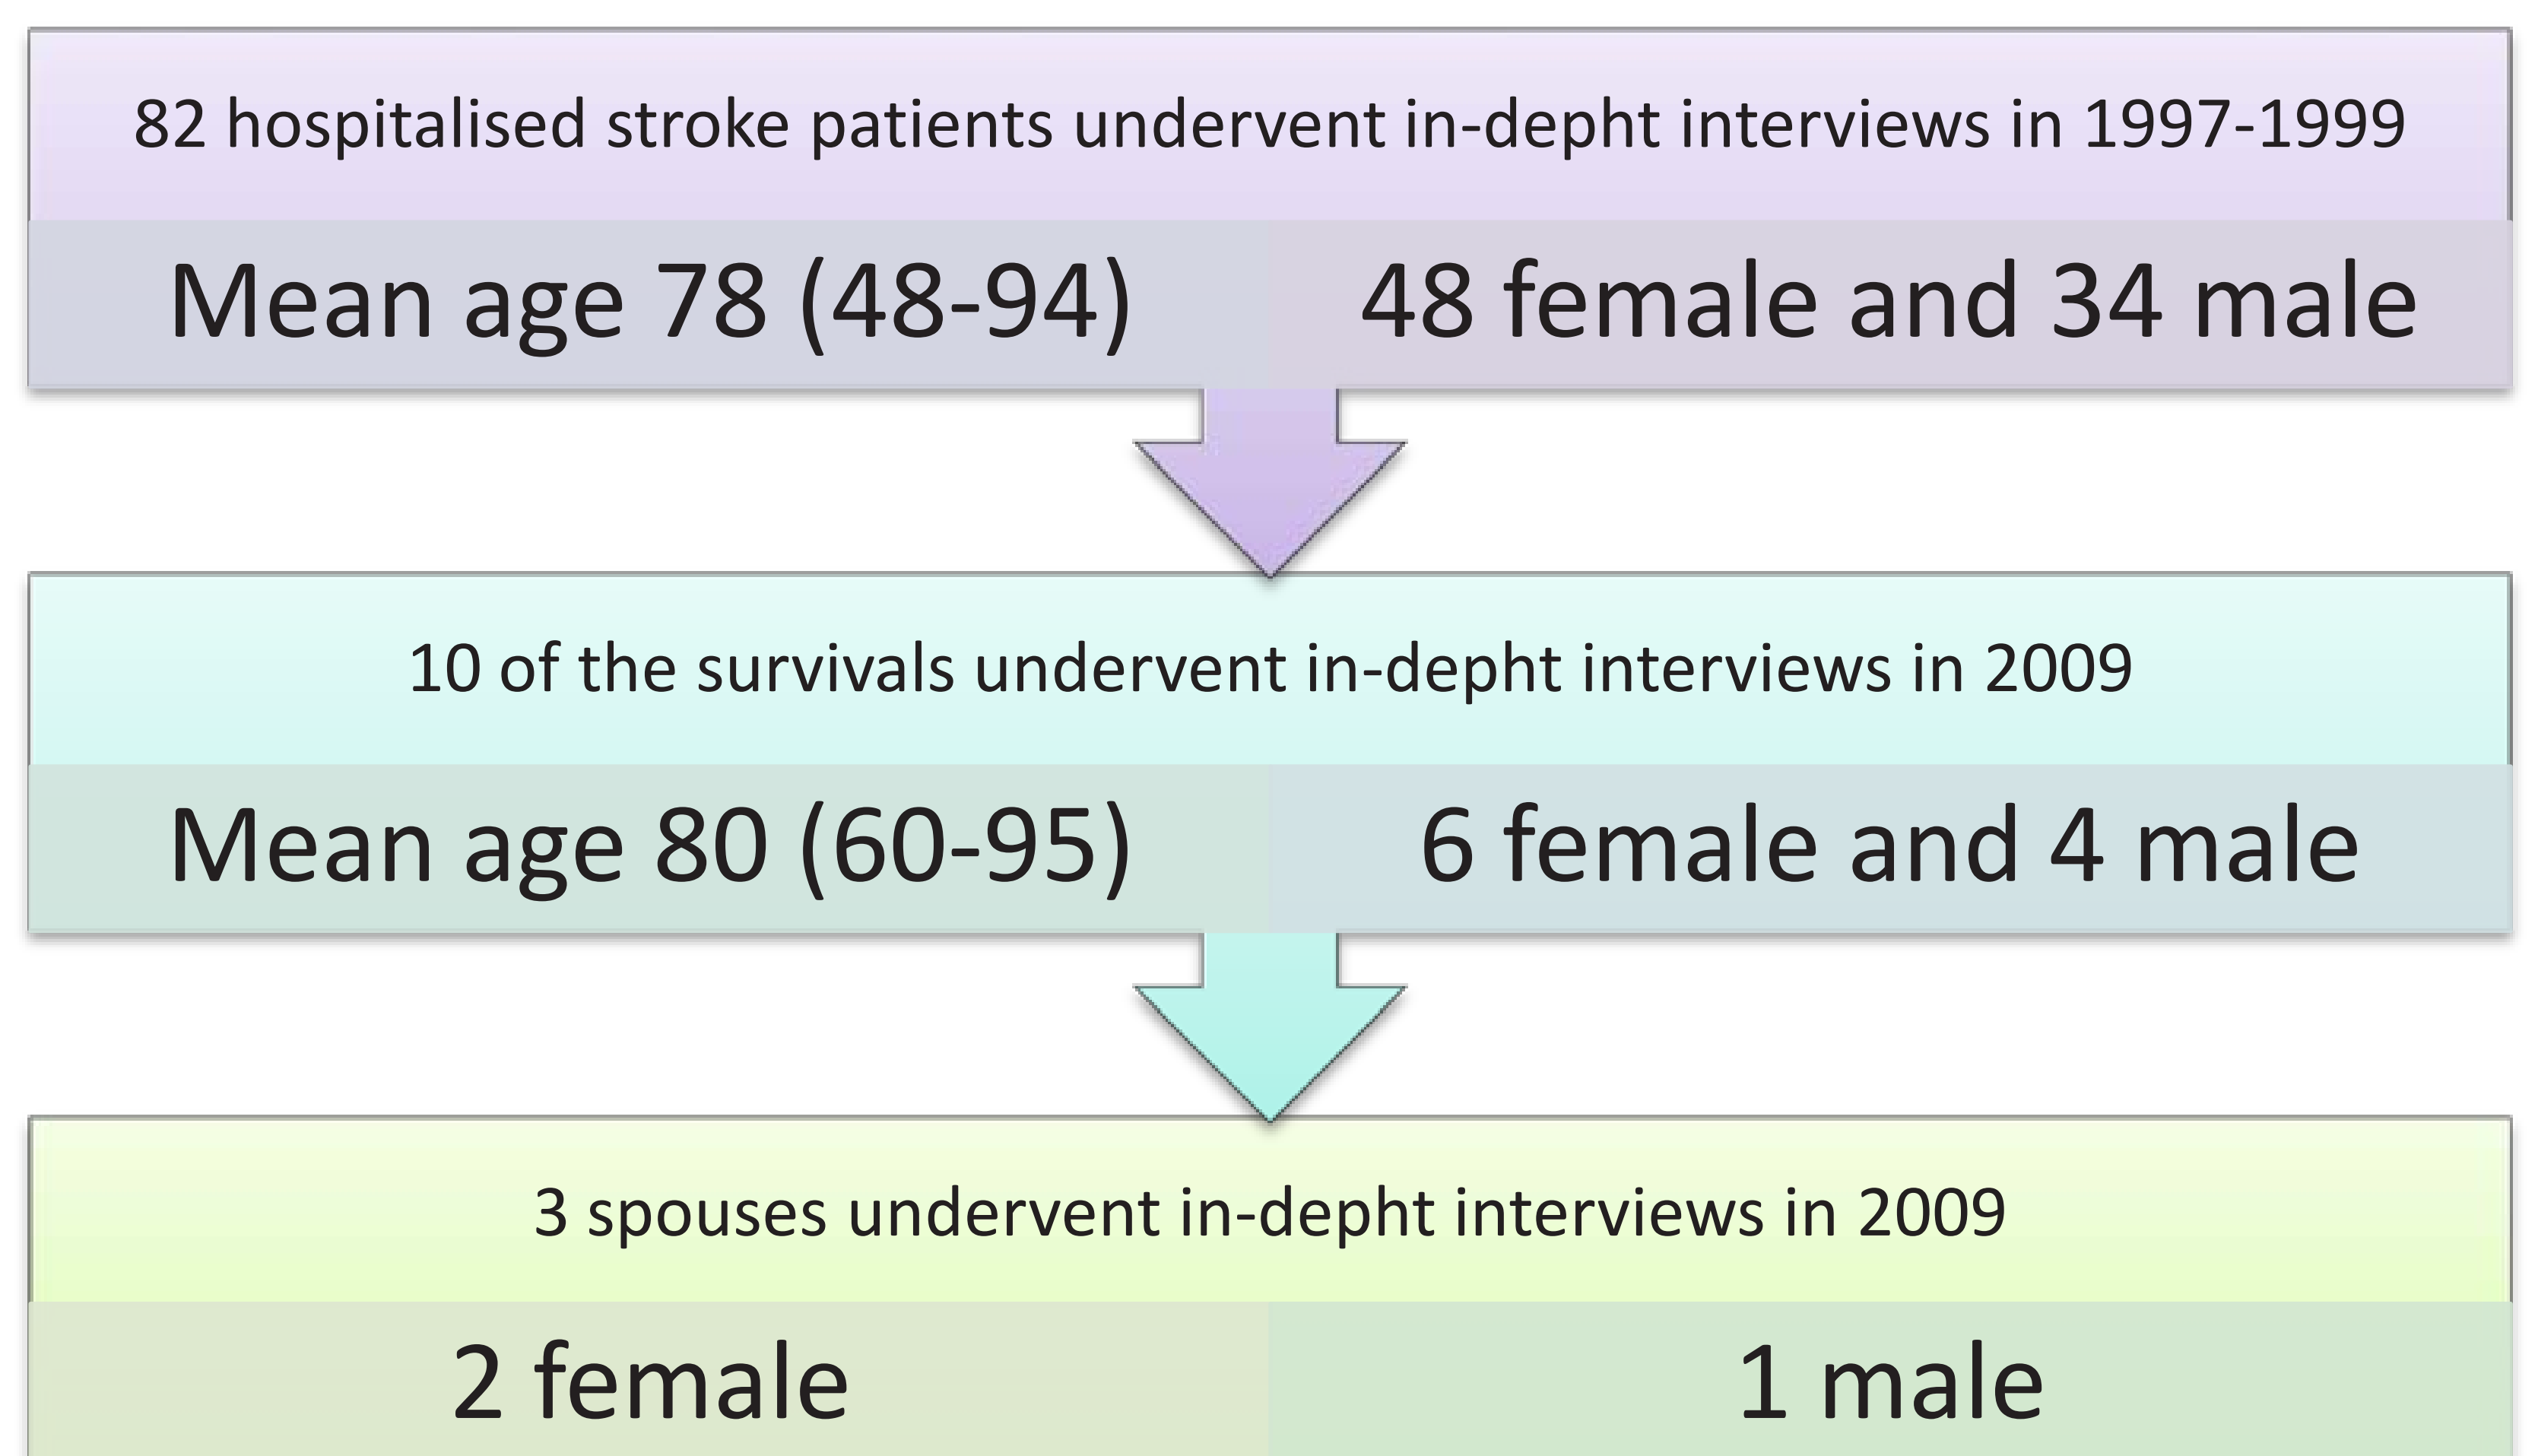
82 hospitalised stroke patients undervent in-depht interviews in 1997-1999

Mean age 78 (48-94)

48 female and 34 male

10 of the survivals undervent in-depht interviews in 2009

Mean age 80 (60-95)

6 female and 4 male

3 spouses undervent in-depht interviews in 2009

2 female

1 male